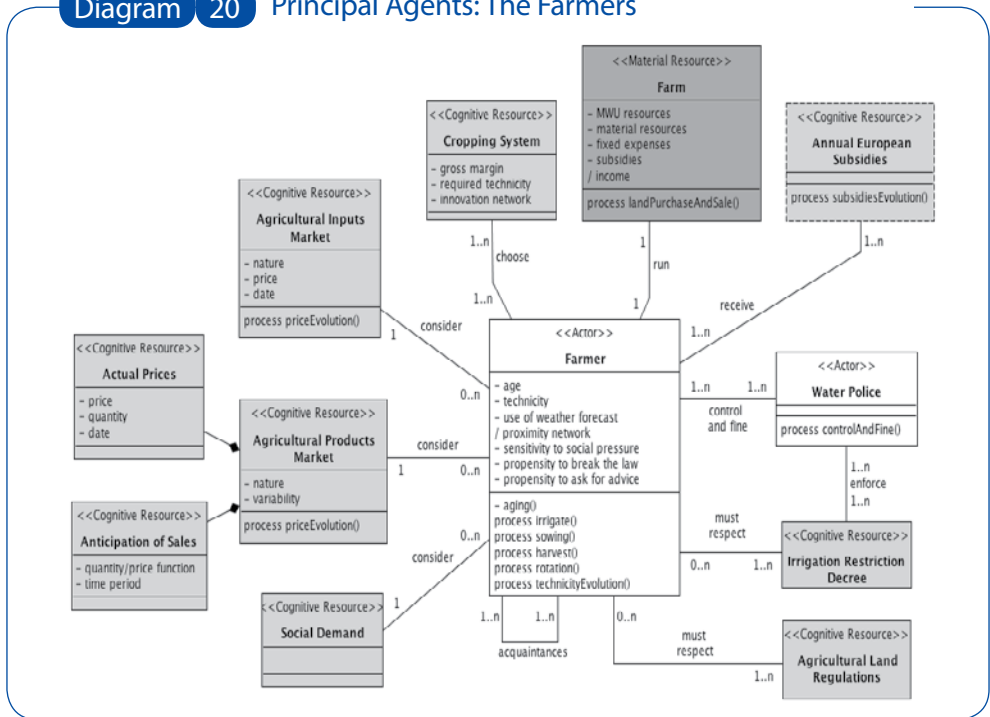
Diagram 20 Principal Agents: The Farmers

<<Material Resource>>
Farm
- MWU resources
- material resources
- fixed expenses
- subsidies
/ income
process landPurchaseAndSale()

<<Cognitive Resource>>
Cropping System
- gross margin
- required technicity
- innovation network

<<Cognitive Resource>>
Annual European Subsidies
process subsidiesEvolution()

<<Cognitive Resource>>
Agricultural Inputs Market
- nature
- price
- date
process priceEvolution()

1..n choose 1..n

1 run 1

1..n receive 1..n

1 consider 0..n

<<Cognitive Resource>>
Actual Prices
- price
- quantity
- date

<<Actor>>
Farmer
- age
- technicity
- use of weather forecast
/ proximity network
- sensitivity to social pressure
- propensity to break the law
- propensity to ask for advice
- aging()
process irrigate()
process sowing()
process harvest()
process rotation()
process technicityEvolution()

<<Actor>>
Water Police
process controlAndFine()

1..n 1..n control and fine

<<Cognitive Resource>>
Agricultural Products Market
- nature
- variability
process priceEvolution()

consider 1 0..n

<<Cognitive Resource>>
Anticipation of Sales
- quantity/price function
- time period

1..n enforce 1..n

must respect 0..n 1..n

<<Cognitive Resource>>
Irrigation Restriction Decree

0..n consider 1

<<Cognitive Resource>>
Social Demand

1..n 1..n acquaintances

0..n must respect 1..n

<<Cognitive Resource>>
Agricultural Land Regulations